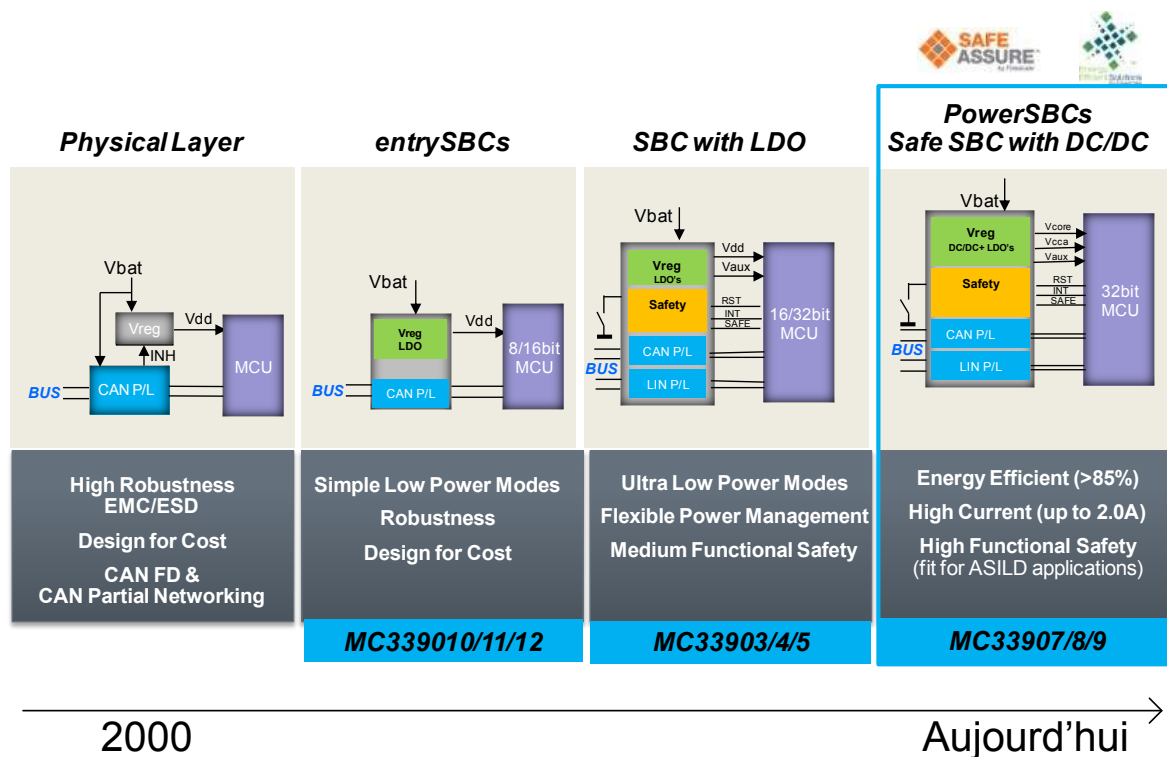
SAFE ASSURE by Freescale

Physical Layer

Vbat
Vreg
Vdd
INH
CAN P/L
MCU
BUS

High Robustness EMC/ESD

Design for Cost

CAN FD & CAN Partial Networking

entrySBCs

Vbat
Vreg LDO
Vdd
8/16bit MCU
CAN P/L
BUS

Simple Low Power Modes

Robustness

Design for Cost

MC339010/11/12

SBC with LDO

Vbat
Vreg LDO's
Vdd
Vaux
Safety
RST
INT
SAFE
16/32bit MCU
CAN P/L
LIN P/L
BUS

Ultra Low Power Modes

Flexible Power Management

Medium Functional Safety

MC33903/4/5

PowerSBCs Safe SBC with DC/DC

Vbat
Vreg DC/DC+ LDO's
Vcore
Vcca
Vaux
Safety
RST
INT
SAFE
32bit MCU
CAN P/L
LIN P/L
BUS

Energy Efficient (>85%)

High Current (up to 2.0A)

High Functional Safety (fit for ASILD applications)

MC33907/8/9

2000

Aujourd'hui